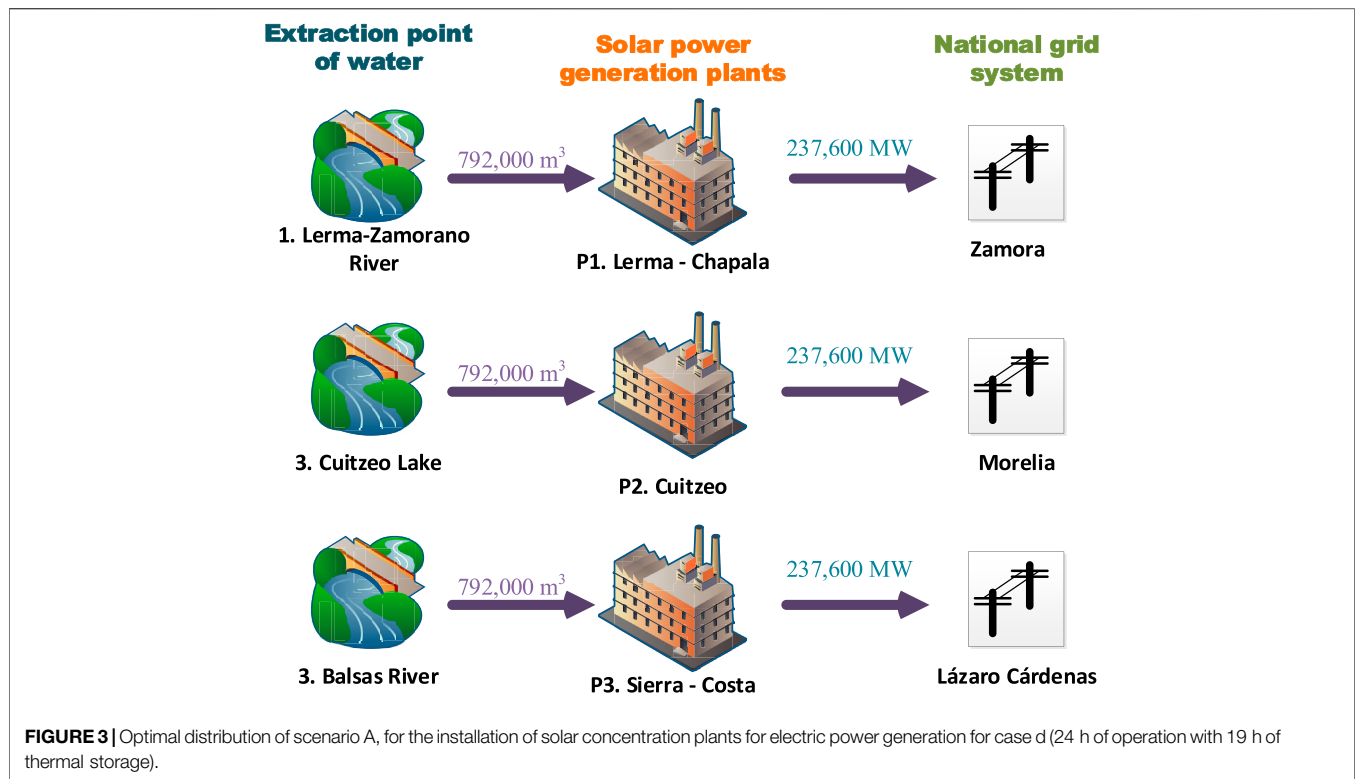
Extraction point of water

Solar power generation plants

National grid system

792,000 m$^3$

237,600 MW

1. Lerma-Zamorano River

P1. Lerma - Chapala

Zamora

792,000 m$^3$

237,600 MW

3. Cuitzeo Lake

P2. Cuitzeo

Morelia

792,000 m$^3$

237,600 MW

3. Balsas River

P3. Sierra - Costa

Lázaro Cárdenas

FIGURE 3 | Optimal distribution of scenario A, for the installation of solar concentration plants for electric power generation for case d (24 h of operation with 19 h of thermal storage).